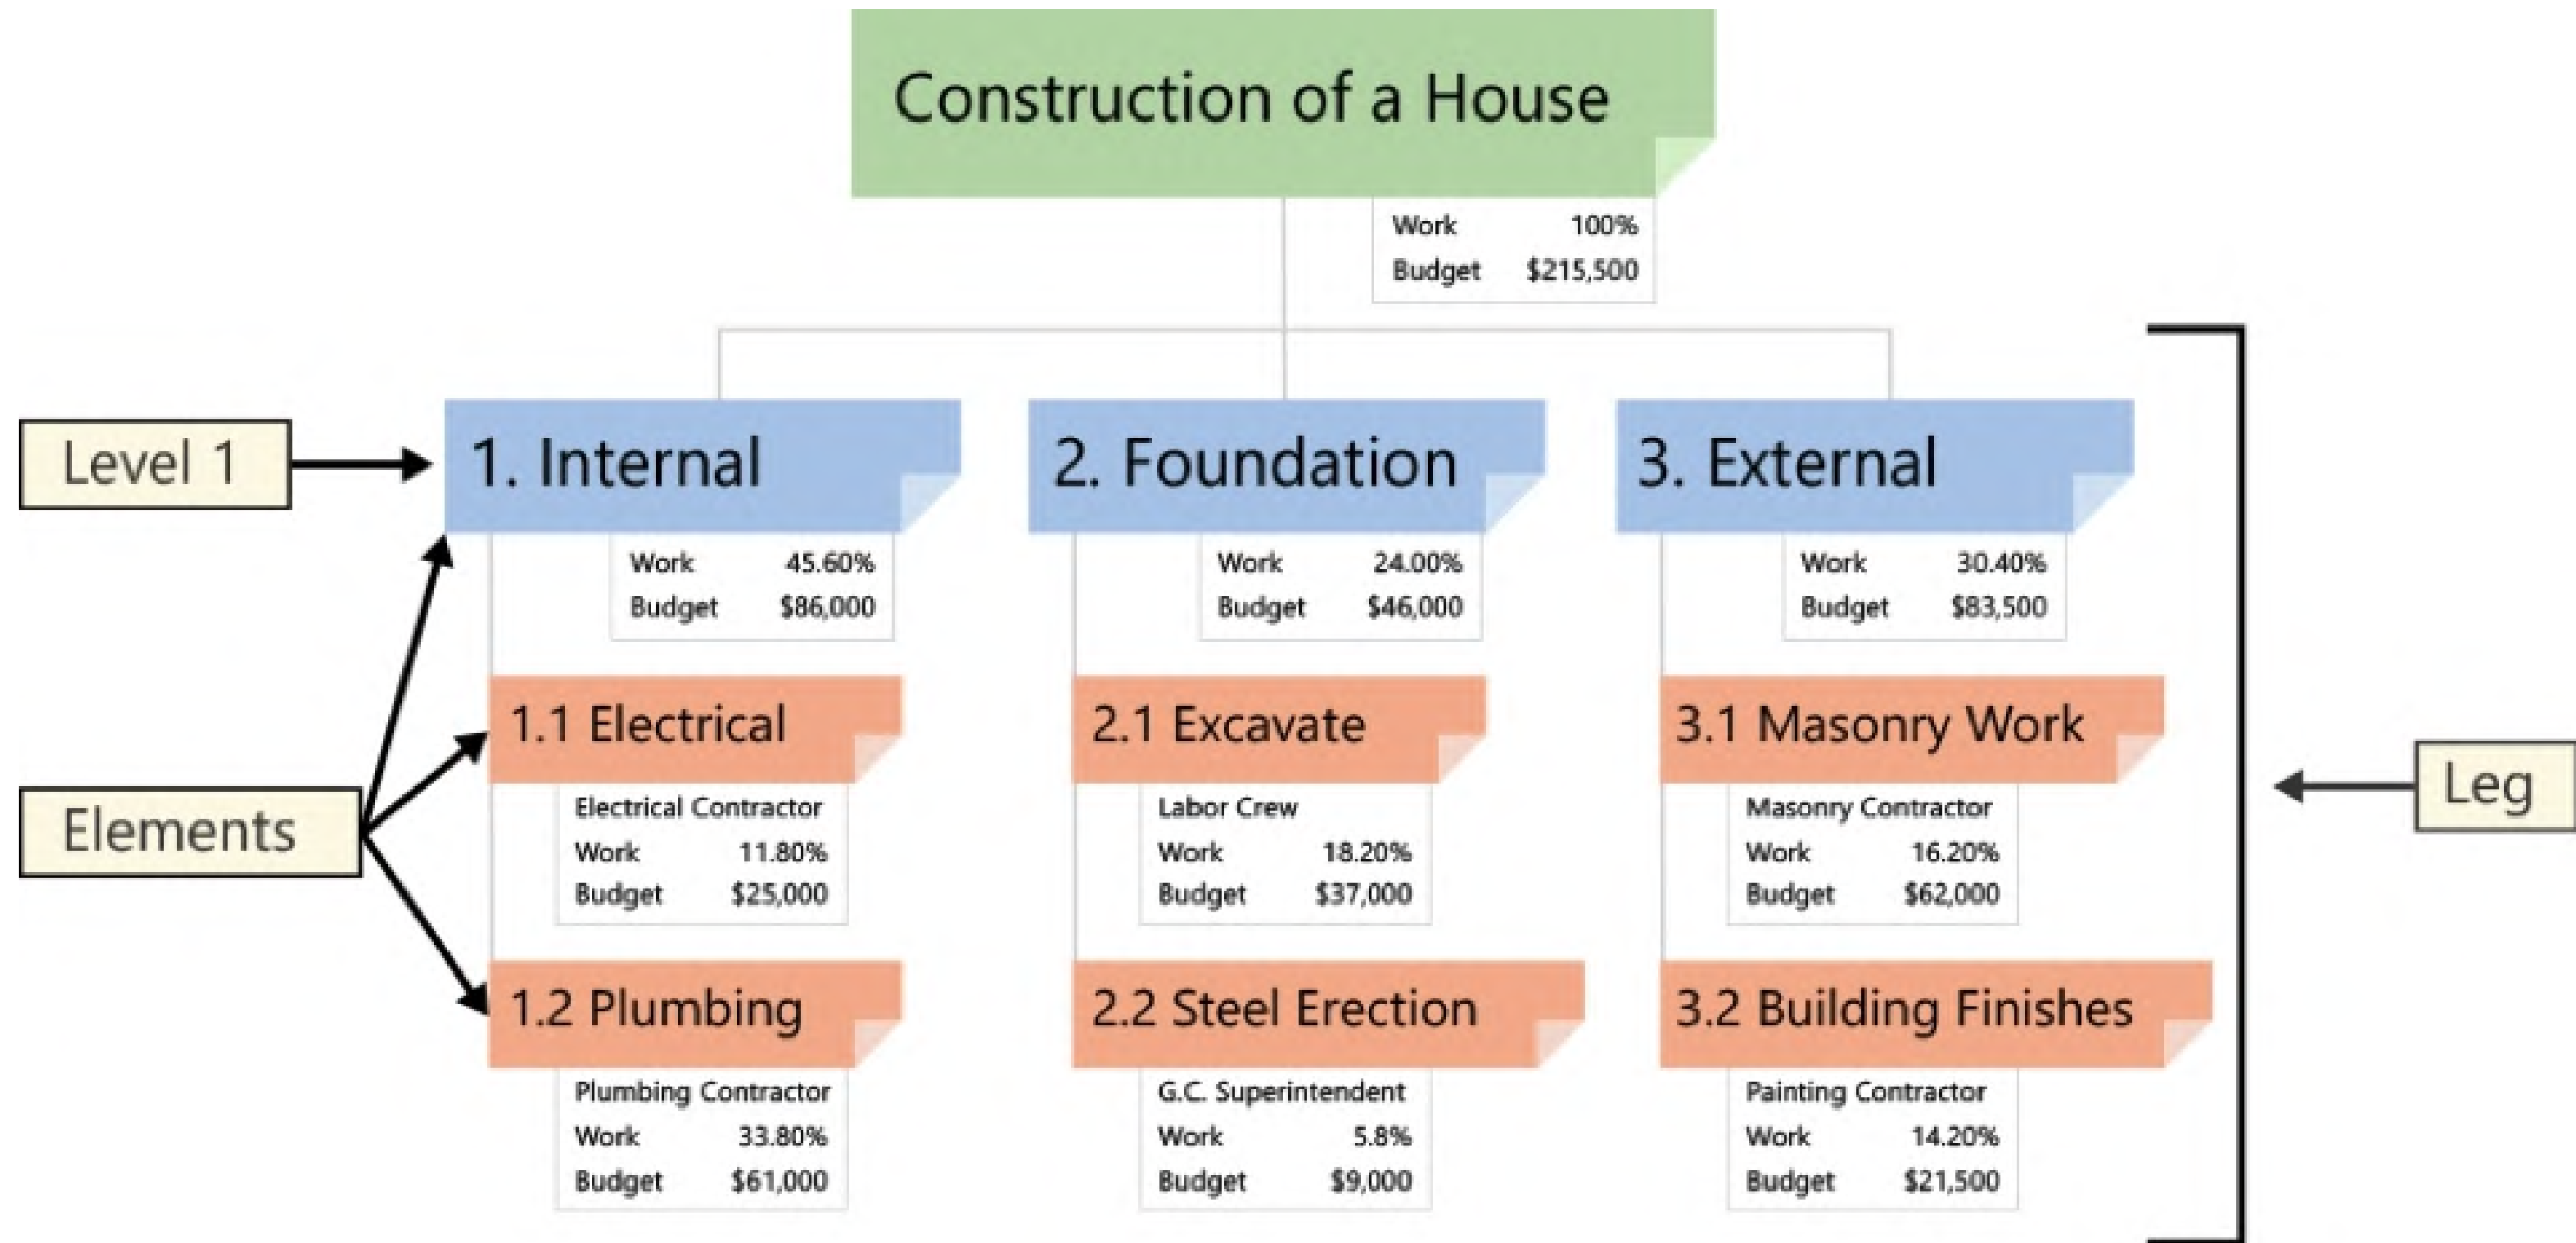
Construction of a House

Work 100%
Budget $215,500

Level 1

1. Internal

Work 45.60%
Budget $86,000

2. Foundation

Work 24.00%
Budget $46,000

3. External

Work 30.40%
Budget $83,500

Elements

1.1 Electrical

Electrical Contractor
Work 11.80%
Budget $25,000

2.1 Excavate

Labor Crew
Work 18.20%
Budget $37,000

3.1 Masonry Work

Masonry Contractor
Work 16.20%
Budget $62,000

Leg

1.2 Plumbing

Plumbing Contractor
Work 33.80%
Budget $61,000

2.2 Steel Erection

G.C. Superintendent
Work 5.8%
Budget $9,000

3.2 Building Finishes

Painting Contractor
Work 14.20%
Budget $21,500